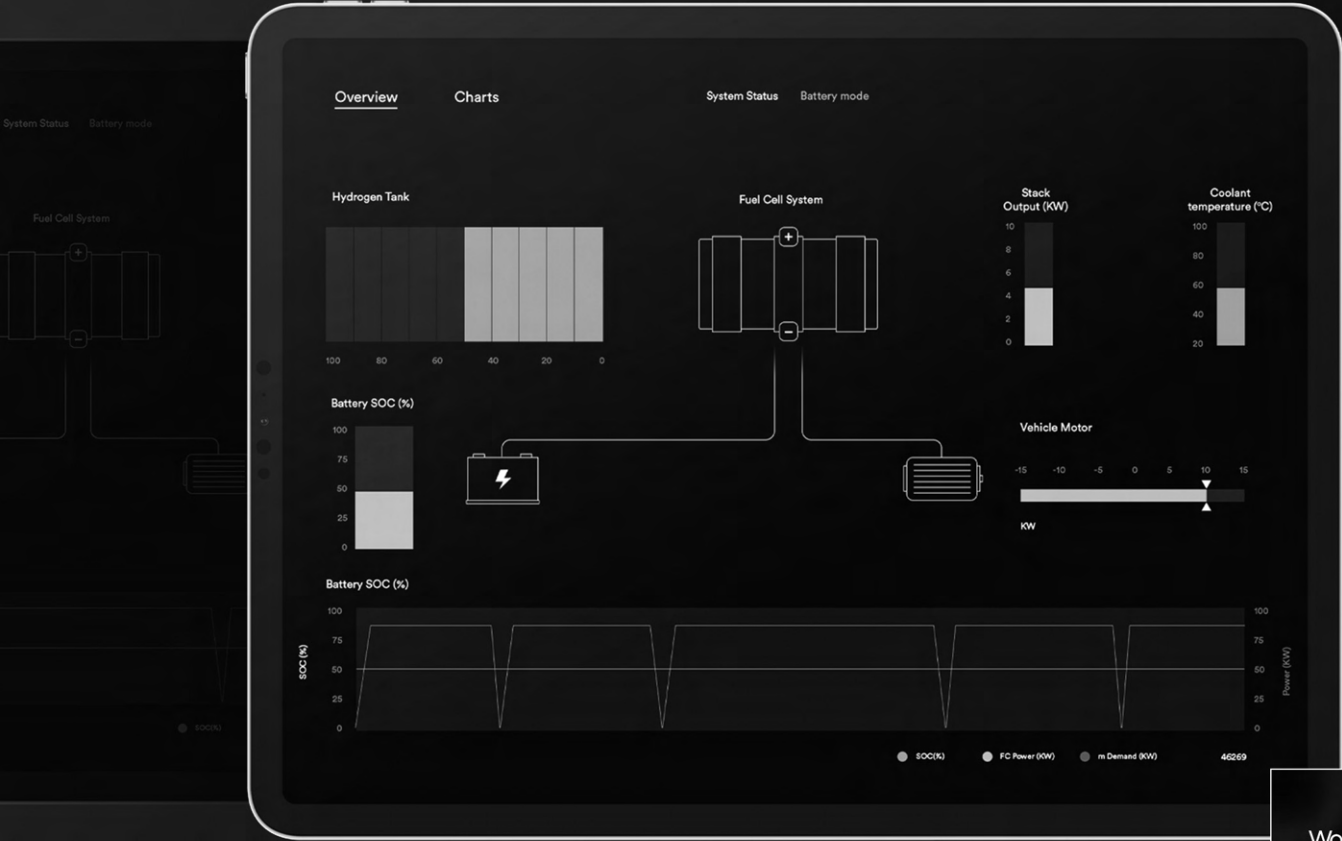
System Status Battery mode

Fuel Cell System

SOC(%)

Overview Charts

System Status Battery mode

Hydrogen Tank

100 80 60 40 20 0

Fuel Cell System

Stack Output (KW)

10 8 6 4 2 0

Coolant temperature (°C)

100 80 60 40 20

Battery SOC (%)

100 75 50 25 0

Vehicle Motor

-15 -10 -5 0 5 10 15

KW

Battery SOC (%)

SOC (%)

100 75 50 25 0

100 75 50 25 0

Power (KW)

SOC(%) FC Power (KW) m Demand (KW) 46269

Wo